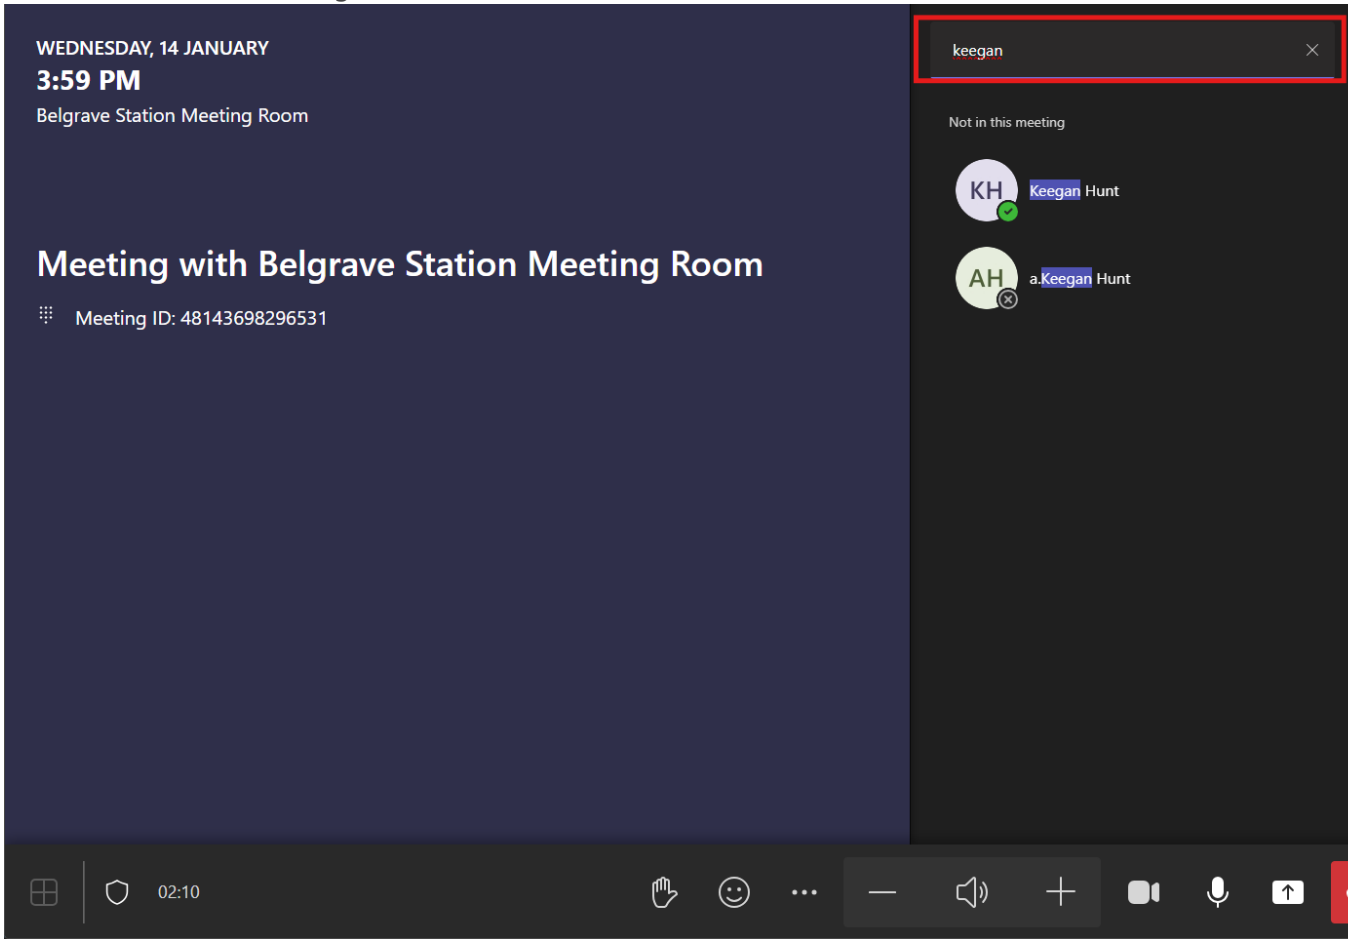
WEDNESDAY, 14 JANUARY
3:59 PM
Belgrave Station Meeting Room

Meeting with Belgrave Station Meeting Room

Meeting ID: 48143698296531

keegan

Not in this meeting

KH Keegan Hunt

AH a.Keegan Hunt

02:10